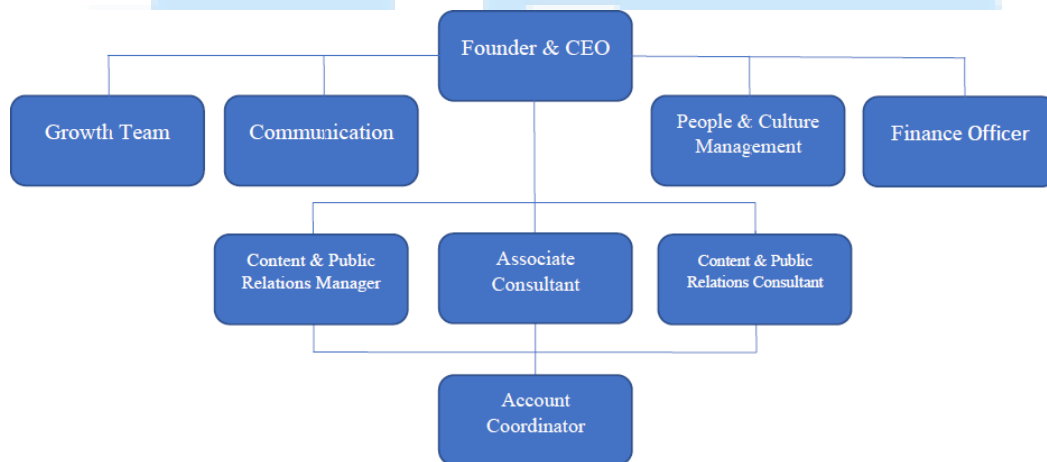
Founder & CEO

Growth Team

Communication

People & Culture Management

Finance Officer

Content & Public Relations Manager

Associate Consultant

Content & Public Relations Consultant

Account Coordinator